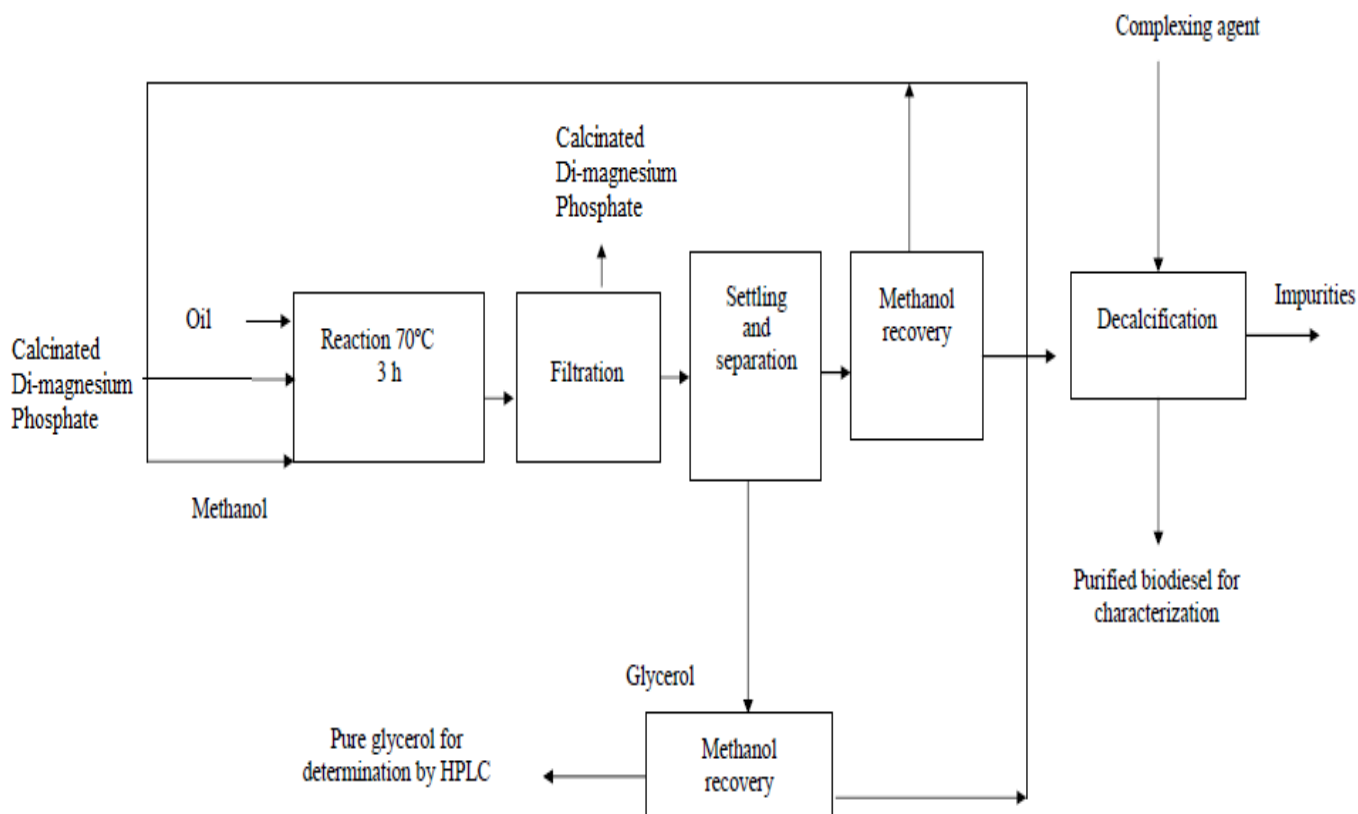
Complexing agent

Calcinated Di-magnesium Phosphate

Oil

Calcinated Di-magnesium Phosphate

Reaction 70°C 3 h

Filtration

Settling and separation

Methanol recovery

Decalcification

Impurities

Methanol

Purified biodiesel for characterization

Glycerol

Pure glycerol for determination by HPLC

Methanol recovery